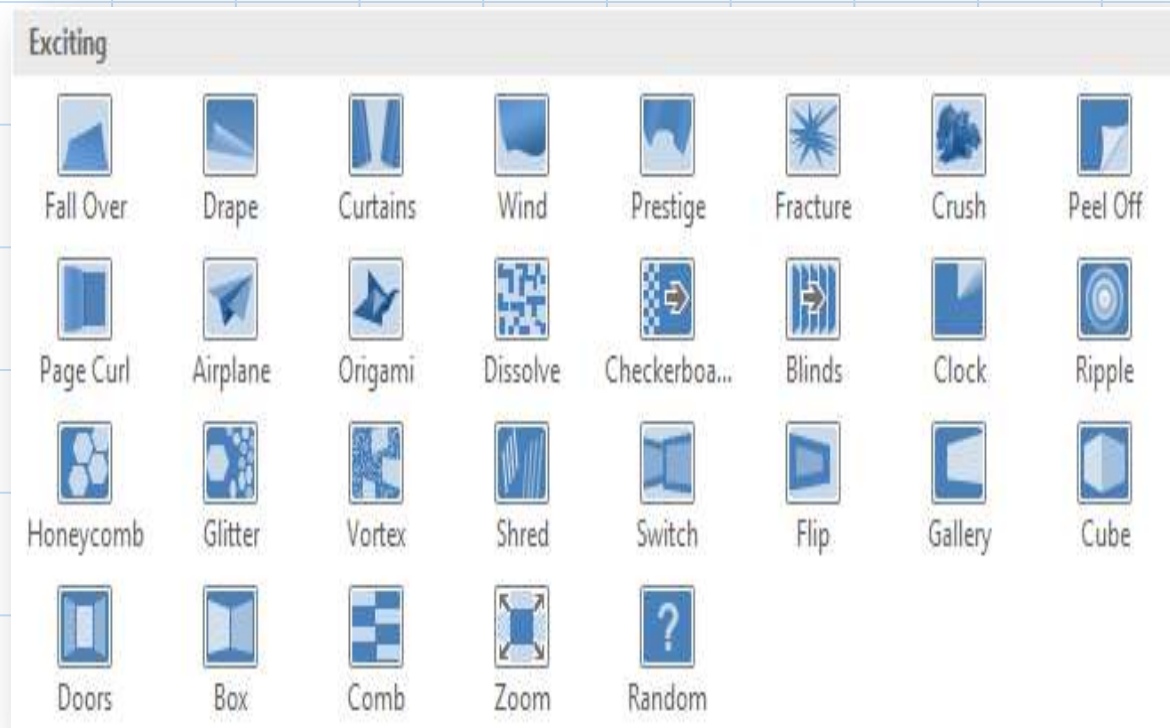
Exciting

Fall Over Drape Curtains Wind Prestige Fracture Crush Peel Off

Page Curl Airplane Origami Dissolve Checkerboa... Blinds Clock Ripple

Honeycomb Glitter Vortex Shred Switch Flip Gallery Cube

Doors Box Comb Zoom Random